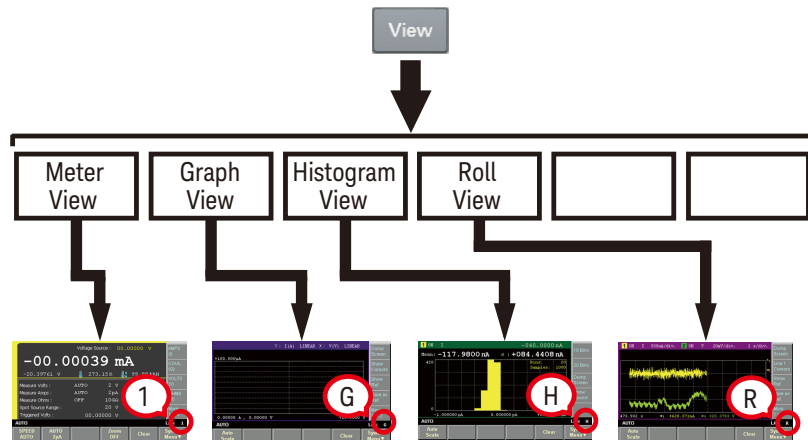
View

Meter View

Graph View

Histogram View

Roll View

Voltage Source : 00.00000 V

-00.00039 mA

-10.39761 V

273.158

99.9911mA

Measure Volts : AUTO 2 V

Measure Amps : AUTO 2µA

Measure Ohms : OFF 10kΩ

Sport Source Range : 20 V

Triggered Volts : 00.00000 V

1

AUTO

SPEED AUTO

AUTO 2µA

Zoom OFF

Clear

G

+100.000nA

0.00000 A, 0.00000 V

Auto Scale

Clear

H

-117.9800 nA

+084.4408 nA

-040.0000 nA

-1.00000 nA

0.000000 pA

Auto Scale

Clear

R

Auto Scale

Clear